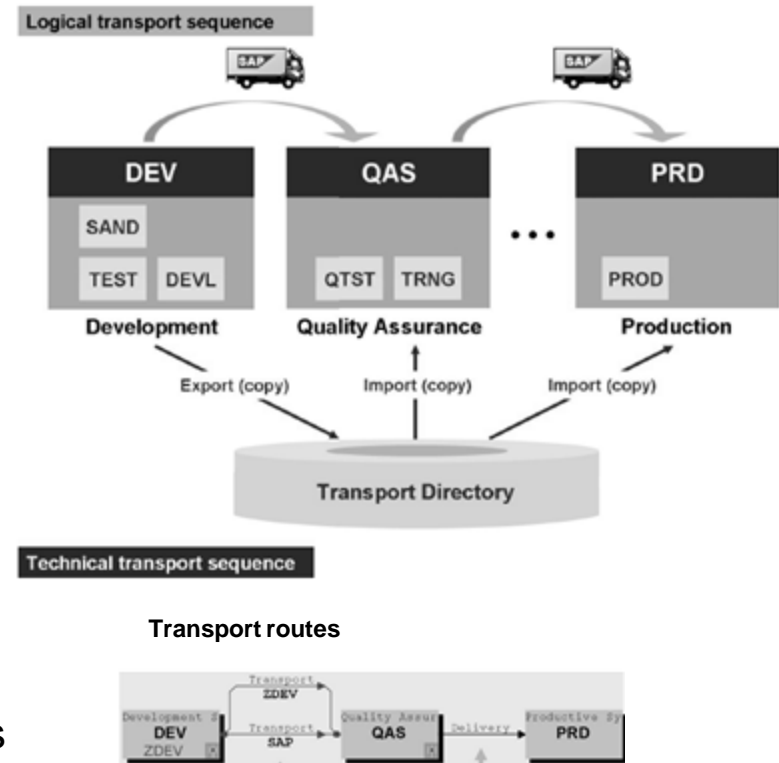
Logical transport sequence

SAP

SAP

DEV

SAND

TEST DEVL

Development

QAS

QTST TRNG

Quality Assurance

• • •

PRD

PROD

Production

Export (copy)

Import (copy)

Import (copy)

Transport Directory

Technical transport sequence

Transport routes

Development S
DEV
ZDEV

Transport
ZDEV

Transport
SAP

Quality Assur
QAS

Delivery

Productive Sy
PRD

s